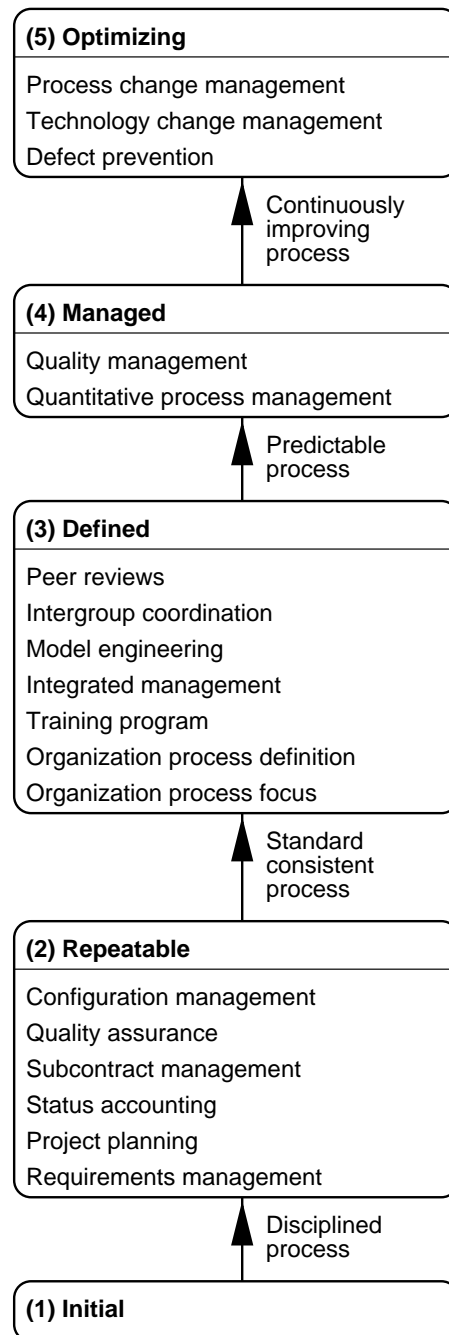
(5) Optimizing

Process change management
Technology change management
Defect prevention

Continuously improving process

(4) Managed

Quality management
Quantitative process management

Predictable process

(3) Defined

Peer reviews
Intergroup coordination
Model engineering
Integrated management
Training program
Organization process definition
Organization process focus

Standard consistent process

(2) Repeatable

Configuration management
Quality assurance
Subcontract management
Status accounting
Project planning
Requirements management

Disciplined process

(1) Initial